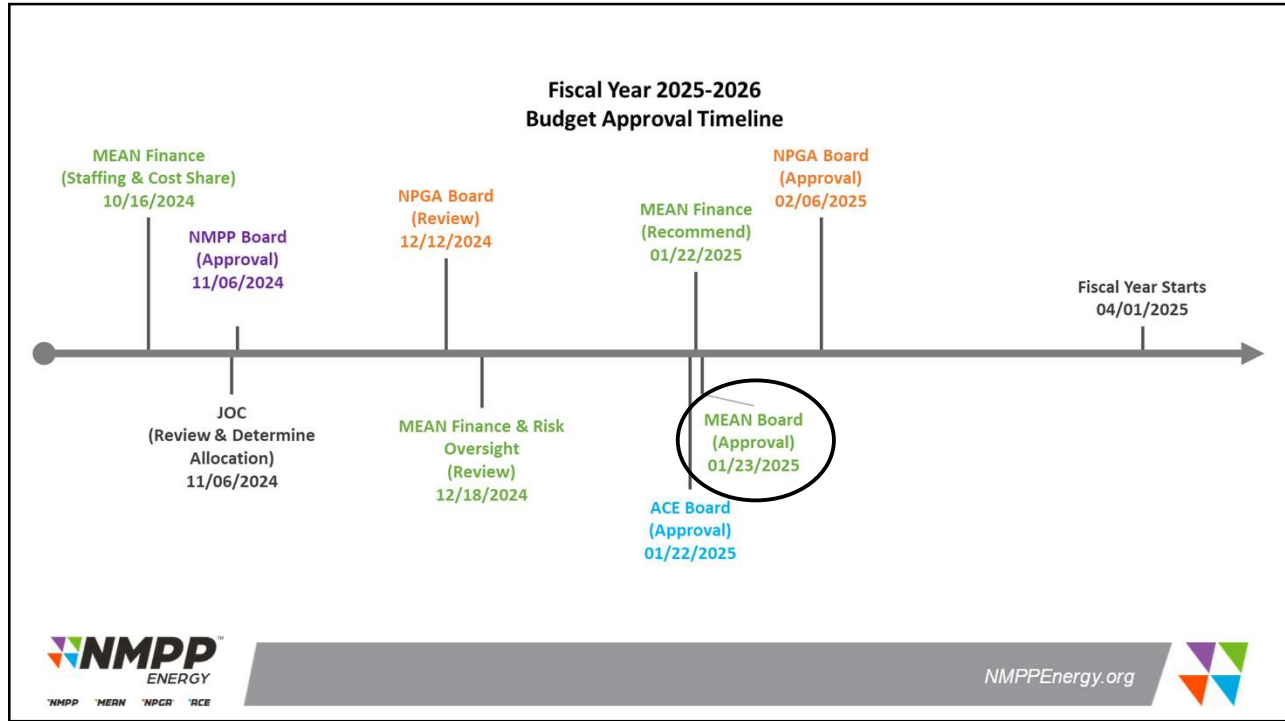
Fiscal Year 2025-2026
Budget Approval Timeline

MEAN Finance
(Staffing & Cost Share)
10/16/2024

NMPP Board
(Approval)
11/06/2024

NPGA Board
(Review)
12/12/2024

MEAN Finance
(Recommend)
01/22/2025

NPGA Board
(Approval)
02/06/2025

Fiscal Year Starts
04/01/2025

JOC
(Review & Determine Allocation)
11/06/2024

MEAN Finance & Risk Oversight
(Review)
12/18/2024

MEAN Board
(Approval)
01/23/2025

ACE Board
(Approval)
01/22/2025

NMPP™
ENERGY
NMPP MEAN NPGA ACE

NMPPEnergy.org